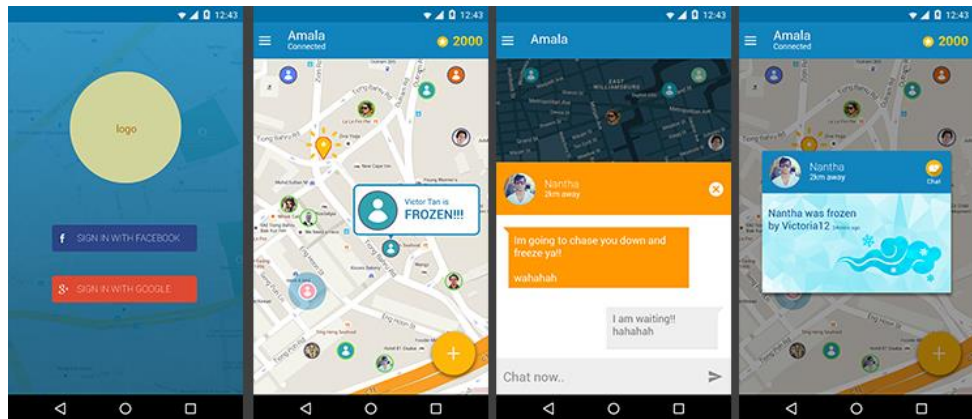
12:43

logo

f SIGN IN WITH FACEBOOK

g+ SIGN IN WITH GOOGLE

12:43

Amala
Connected

2000

Victor Tan is
FROZEN!!!

+

12:43

Amala

EAST WILLIAMSBURG

Nantha
2km away

Im going to chase you down and freeze ya!!

wahahah

I am waiting!!
hahahah

Chat now..

12:43

Amala
Connected

2000

Nantha
2km away

Chat

Nantha was frozen by Victoria12 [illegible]

+